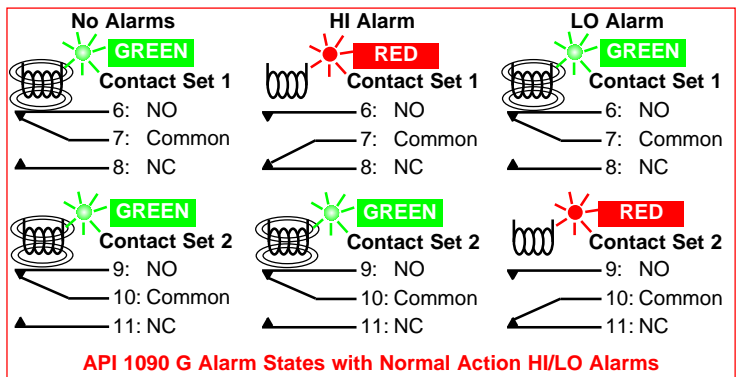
No Alarms

GREEN

Contact Set 1

6: NO

7: Common

8: NC

HI Alarm

RED

Contact Set 1

6: NO

7: Common

8: NC

LO Alarm

GREEN

Contact Set 1

6: NO

7: Common

8: NC

GREEN

Contact Set 2

9: NO

10: Common

11: NC

GREEN

Contact Set 2

9: NO

10: Common

11: NC

RED

Contact Set 2

9: NO

10: Common

11: NC

API 1090 G Alarm States with Normal Action HI/LO Alarms